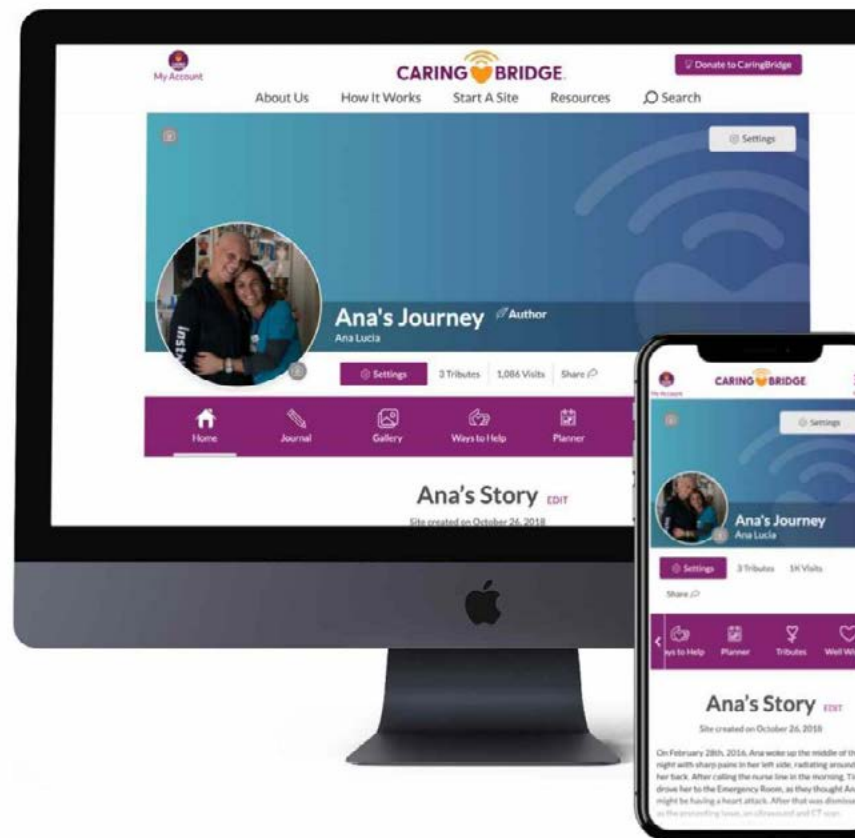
My Account

CARING BRIDGE

Donate to CaringBridge

About Us How It Works Start A Site Resources Search

Settings

Ana's Journey Author

Ana Lucia

Settings 3 Tributes 1,086 Visits Share

Home Journal Gallery Ways to Help Planner

Ana's Story EDIT

Site created on October 26, 2018

My Account

CARING BRIDGE

Settings

Ana's Journey

Ana Lucia

Settings 3 Tributes 1K Visits

Share

ys to Help Planner Tributes Well Wi

Ana's Story EDIT

Site created on October 26, 2018

On February 28th, 2016, Ana woke up the middle of th night with sharp pains in her left side, radiating around her back. After calling the nurse line in the morning, Ti drove her to the Emergency Room, as they thought An might be having a heart attack. After that was dismiss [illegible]